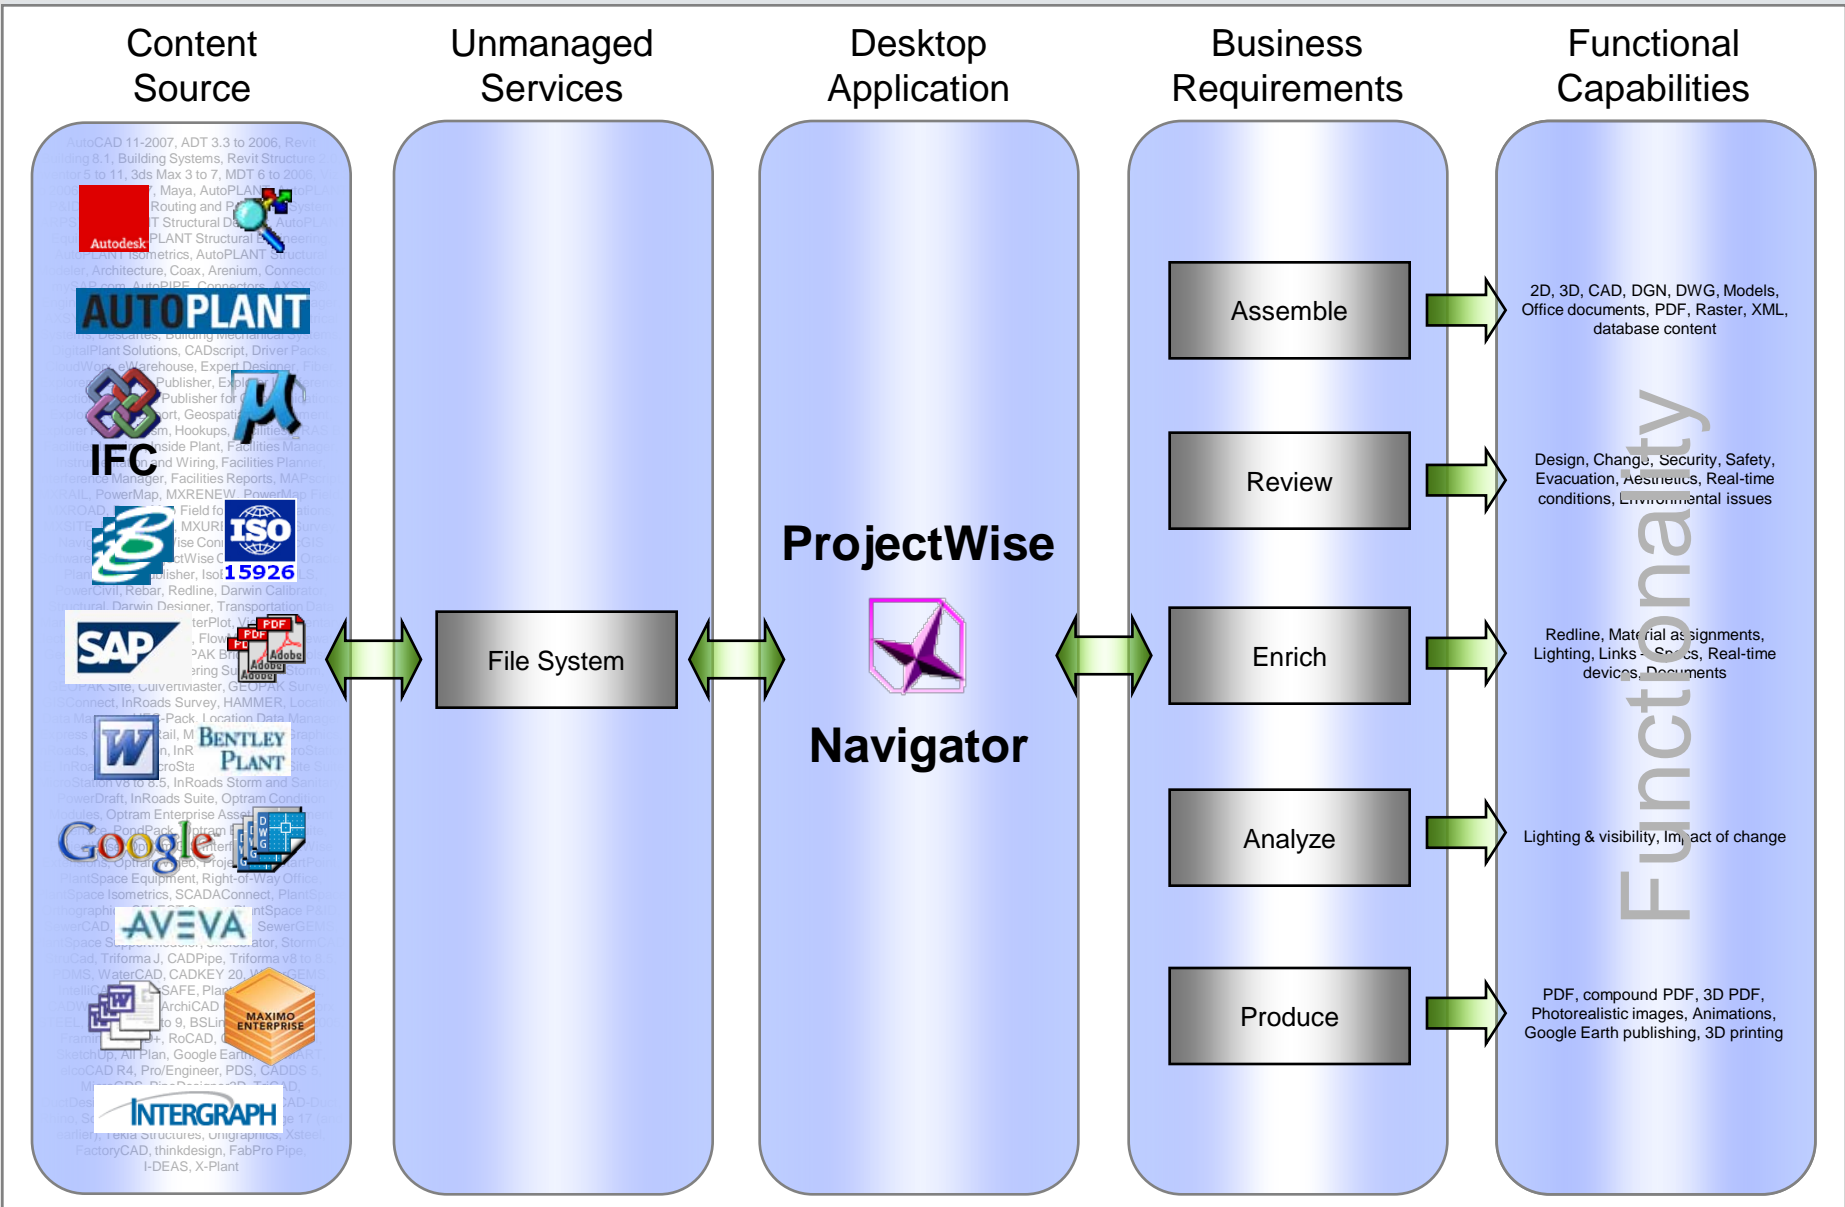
Content Source

Unmanaged Services

Desktop Application

Business Requirements

Functional Capabilities

AutoCAD 11-2007, ADT 3.3 to 2006, Revit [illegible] 8.1, Building Systems, Revit Structure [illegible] 5 to 11, 3ds Max 3 to 7, MDT 6 to 2006, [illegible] Maya, AutoPLANT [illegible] Routing and P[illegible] Structural D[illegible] PLANT Structural E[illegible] Isometrics, AutoPLANT Structural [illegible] Architecture, Coax, Arenium, Connector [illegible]

Autodesk

AUTOPLANT

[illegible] Descartes, Building Mechanical Sys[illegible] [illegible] Plant Solutions, CADscript, Driver Pack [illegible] eWarehouse, Expert Designer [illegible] Publisher, Ex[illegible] Publisher for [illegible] Geospati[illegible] Hookups, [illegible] Inside Plant, Facilities Manag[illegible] and Wiring, Facilities Planner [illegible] Manager, Facilities Reports, MAPscri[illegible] PowerMap, MXRENEW, PowerMap F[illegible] Field fo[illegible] MXURI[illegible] Publisher, Iso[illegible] PowerCivil, Rebar, Redline, Darwin Calibrator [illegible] Darwin Designer, Transportation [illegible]

IFC

ISO 15926

SAP

PDF PDF PDF Adobe Adobe Adobe

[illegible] Site, CulvertMaster, GEOPAK Survey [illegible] Connect, InRoads Survey, HAMMER, Loc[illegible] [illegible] -Pack, Location Data Mana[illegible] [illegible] V8 to 8.5, InRoads Storm and San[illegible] PowerDraft, InRoads Suite, Optram Condition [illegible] Optram Enterprise Asse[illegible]

BENTLEY PLANT

Google

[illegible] PlantSpace Equipment, Right-of-Way Office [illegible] Space Isometrics, SCADAConnect, PlantSpa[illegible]

AVEVA

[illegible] SewerGEMS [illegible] Triforma J, CADPipe, Triforma v8 to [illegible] WaterCAD, CADKEY 20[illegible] SAFE, Plan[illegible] ArchiCAD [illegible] to 9, BSLin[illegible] RoCAD, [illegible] SketchUp, All Plan, Google Earth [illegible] CAD R4, Pro/Engineer, PDS, CADDS 5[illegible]

MAXIMO ENTERPRISE

INTERGRAPH

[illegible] Tekla Structures, Unigraphics, Xsteel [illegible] FactoryCAD, thinkdesign, FabPro Pipe, I-DEAS, X-Plant

File System

ProjectWise

Navigator

Assemble

Review

Enrich

Analyze

Produce

2D, 3D, CAD, DGN, DWG, Models, Office documents, PDF, Raster, XML, database content

Design, Change, Security, Safety, Evacuation, Aesthetics, Real-time conditions, Environmental issues

Redline, Material assignments, Lighting, Links, Specs, Real-time devices, Documents

Lighting & visibility, Impact of change

PDF, compound PDF, 3D PDF, Photorealistic images, Animations, Google Earth publishing, 3D printing

Functionality